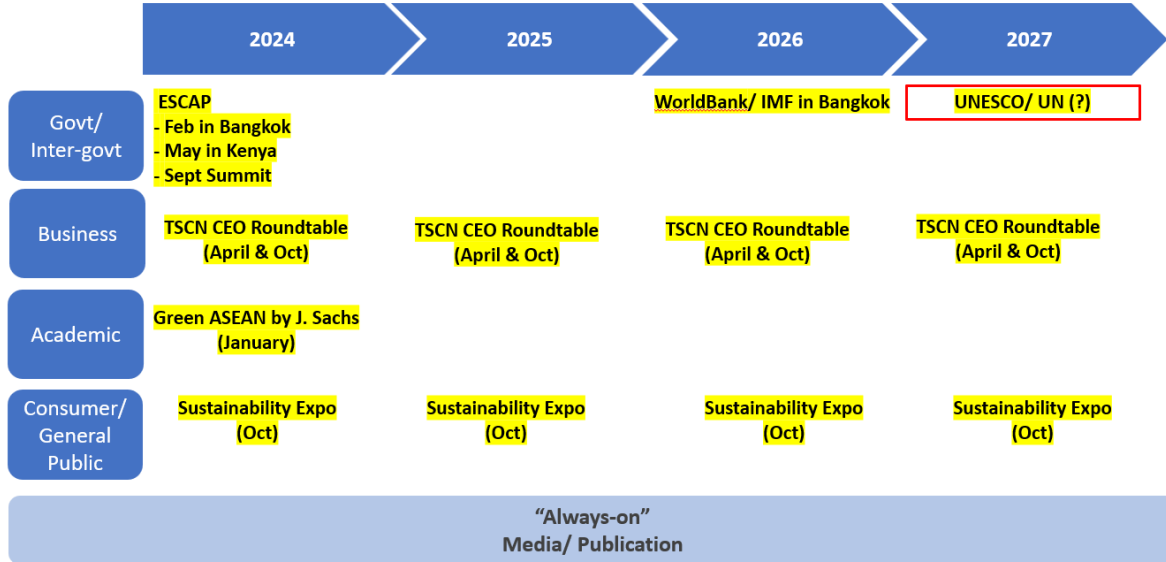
| | 2024 | 2025 | 2026 | 2027 |
|---|---|---|---|---|
| Govt/ Inter-govt | ESCAP<br>- Feb in Bangkok<br>- May in Kenya<br>- Sept Summit | | WorldBank/ IMF in Bangkok | UNESCO/ UN (?) |
| Business | TSCN CEO Roundtable (April & Oct) | TSCN CEO Roundtable (April & Oct) | TSCN CEO Roundtable (April & Oct) | TSCN CEO Roundtable (April & Oct) |
| Academic | Green ASEAN by J. Sachs (January) | | | |
| Consumer/ General Public | Sustainability Expo (Oct) | Sustainability Expo (Oct) | Sustainability Expo (Oct) | Sustainability Expo (Oct) |

"Always-on"
Media/ Publication